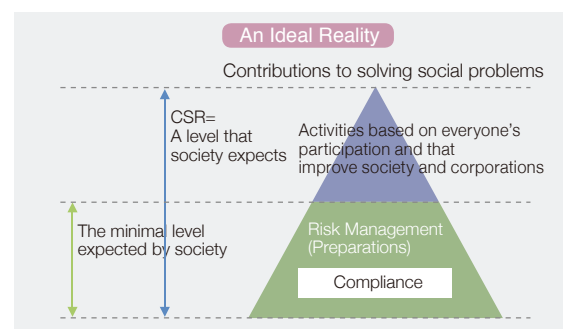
An Ideal Reality

Contributions to solving social problems

CSR=
A level that society expects

Activities based on everyone's participation and that improve society and corporations

The minimal level expected by society

Risk Management (Preparations)

Compliance